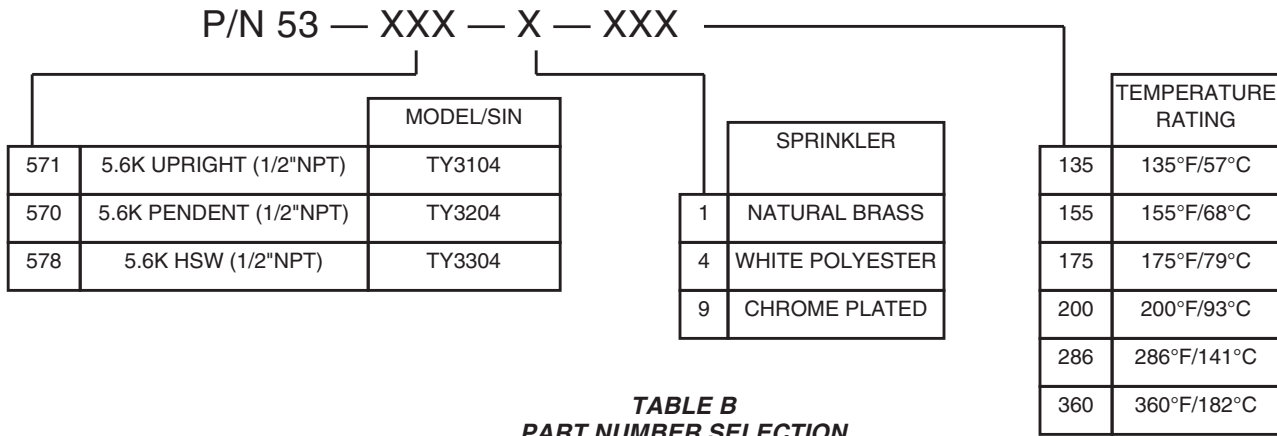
P/N 53 — XXX — X — XXX

| | | MODEL/SIN |
|---|---|---|
| 571 | 5.6K UPRIGHT (1/2"NPT) | TY3104 |
| 570 | 5.6K PENDENT (1/2"NPT) | TY3204 |
| 578 | 5.6K HSW (1/2"NPT) | TY3304 |

| | SPRINKLER |
|---|---|
| 1 | NATURAL BRASS |
| 4 | WHITE POLYESTER |
| 9 | CHROME PLATED |

| | TEMPERATURE RATING |
|---|---|
| 135 | 135°F/57°C |
| 155 | 155°F/68°C |
| 175 | 175°F/79°C |
| 200 | 200°F/93°C |
| 286 | 286°F/141°C |
| 360 | 360°F/182°C |

TABLE B
PART NUMBER SELECTION